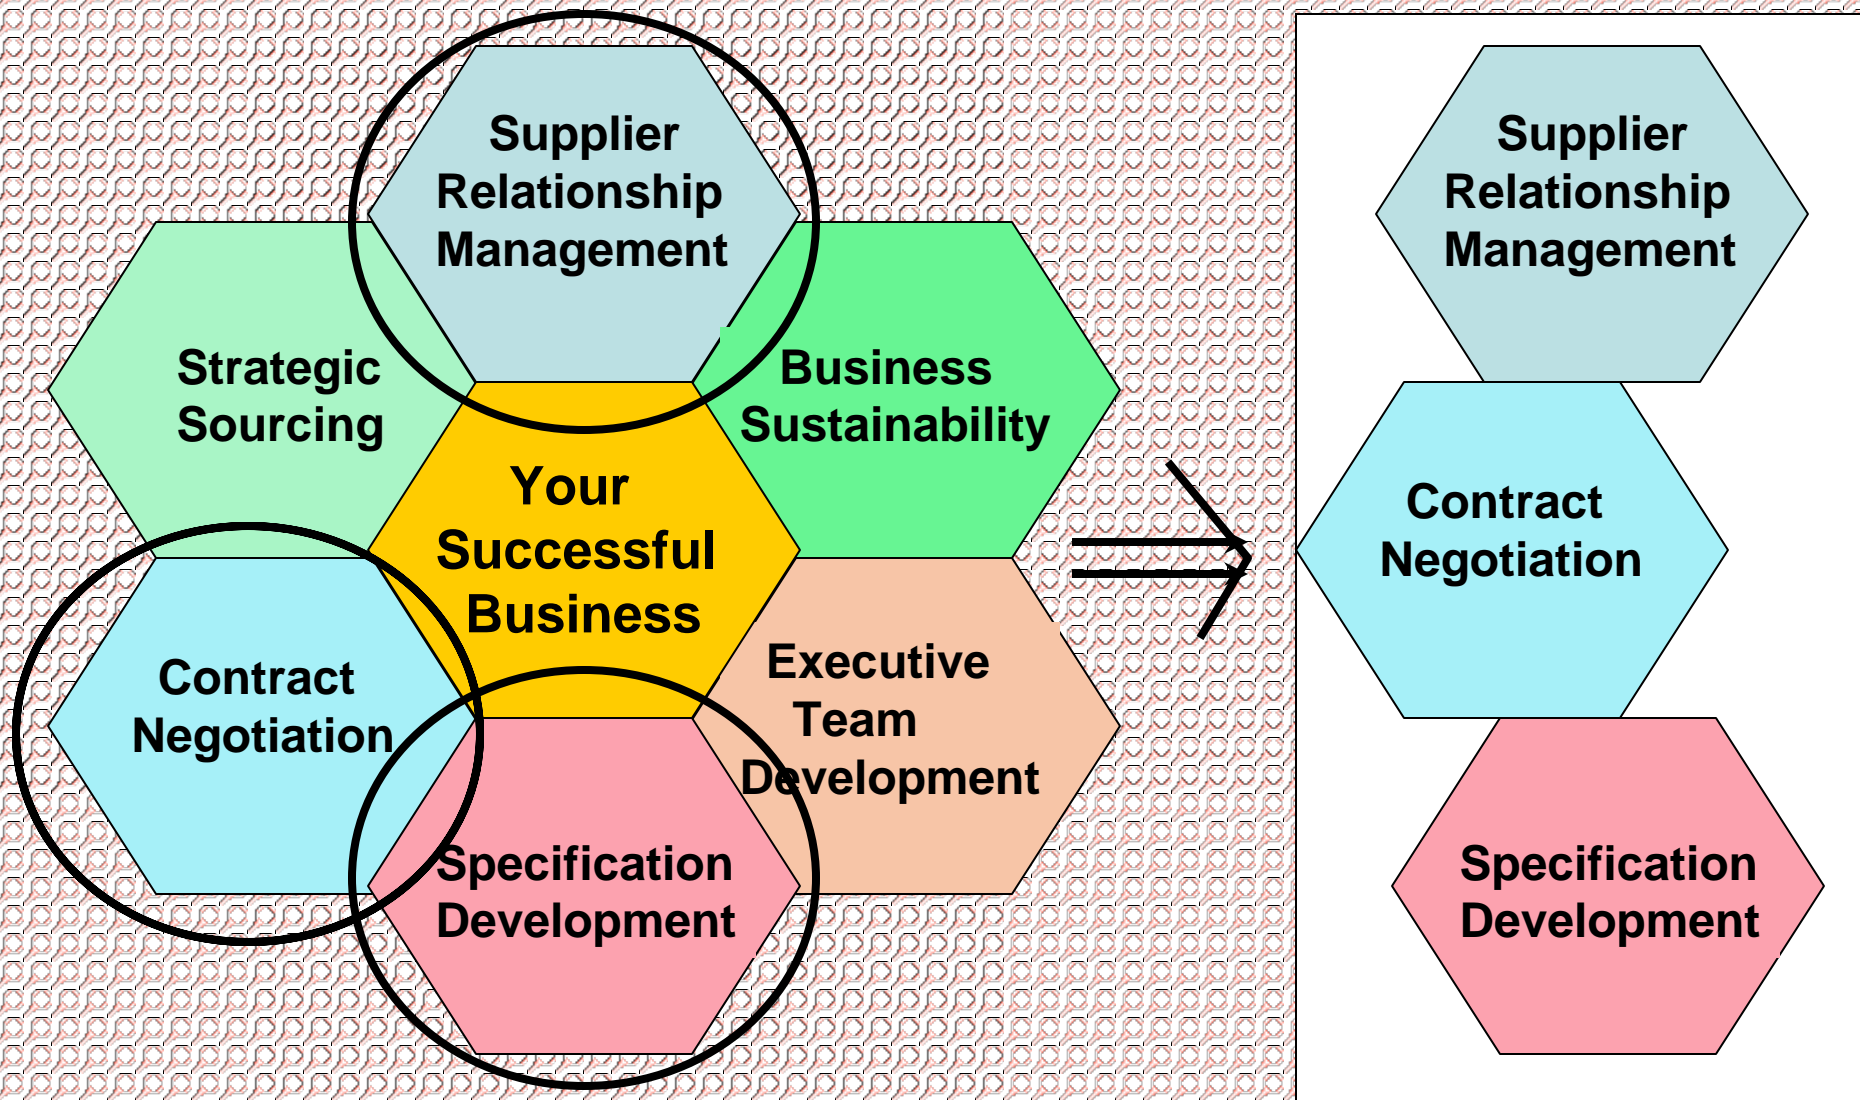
Supplier Relationship Management

Strategic Sourcing

Business Sustainability

Your Successful Business

Contract Negotiation

Executive Team Development

Specification Development

Supplier Relationship Management

Contract Negotiation

Specification Development